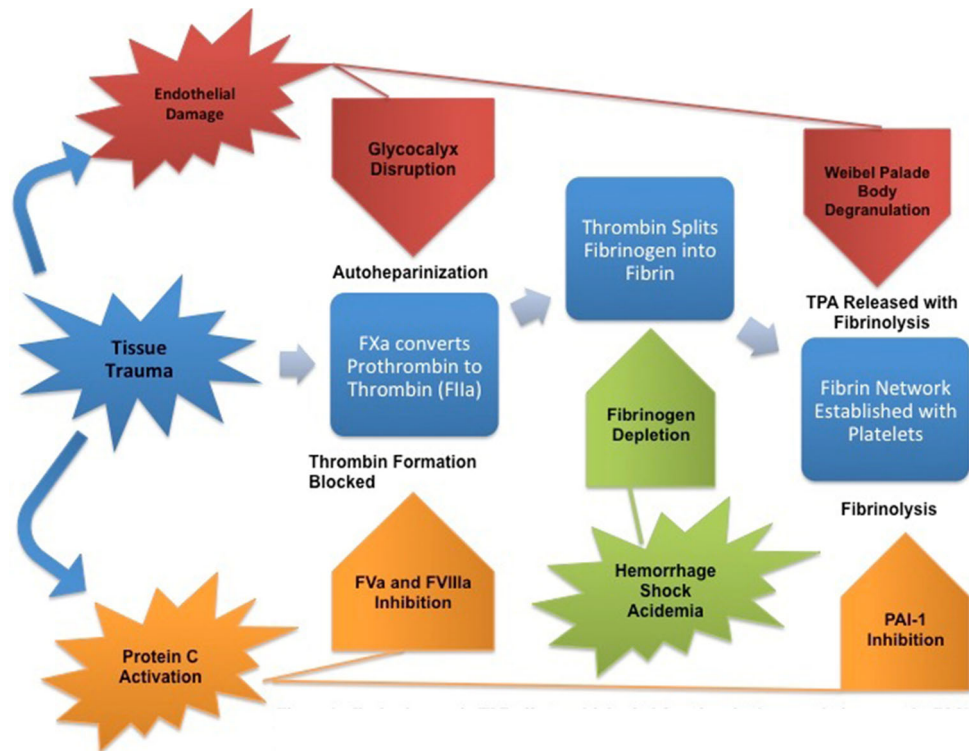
Endothelial Damage

Glycocalyx Disruption

Weibel Palade Body Degranulation

Thrombin Splits Fibrinogen into Fibrin

Autoheparinization

Tissue Trauma

FXa converts Prothrombin to Thrombin (FIIa)

TPA Released with Fibrinolysis

Fibrin Network Established with Platelets

Fibrinogen Depletion

Thrombin Formation Blocked

Fibrinolysis

FVa and FVIIIa Inhibition

Hemorrhage Shock Acidemia

PAI-1 Inhibition

Protein C Activation